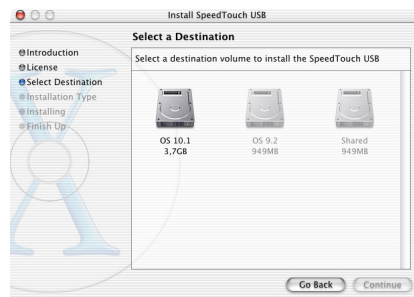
Install SpeedTouch USB

Select a Destination

Introduction
License
Select Destination
Installation Type
Installing
Finish Up

Select a destination volume to install the SpeedTouch USB

OS 10.1
3,7GB

OS 9.2
949MB

Shared
949MB

Go Back
Continue